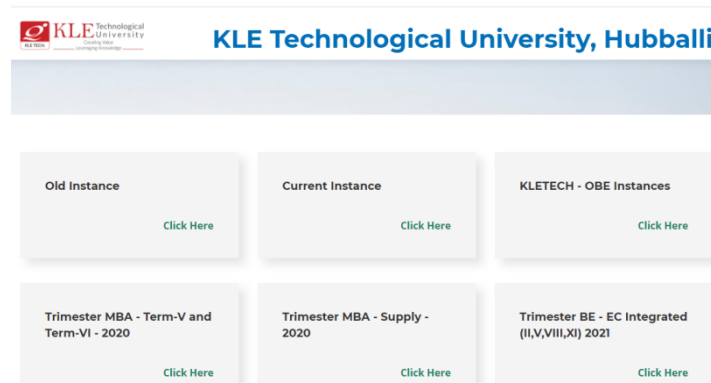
KLE Technological University
Creating Value
Leveraging Knowledge
KLE TECH

KLE Technological University, Hubballi

Old Instance

Click Here

Current Instance

Click Here

KLETECH - OBE Instances

Click Here

Trimester MBA - Term-V and Term-VI - 2020

Click Here

Trimester MBA - Supply - 2020

Click Here

Trimester BE - EC Integrated (II,V,VIII,XI) 2021

Click Here